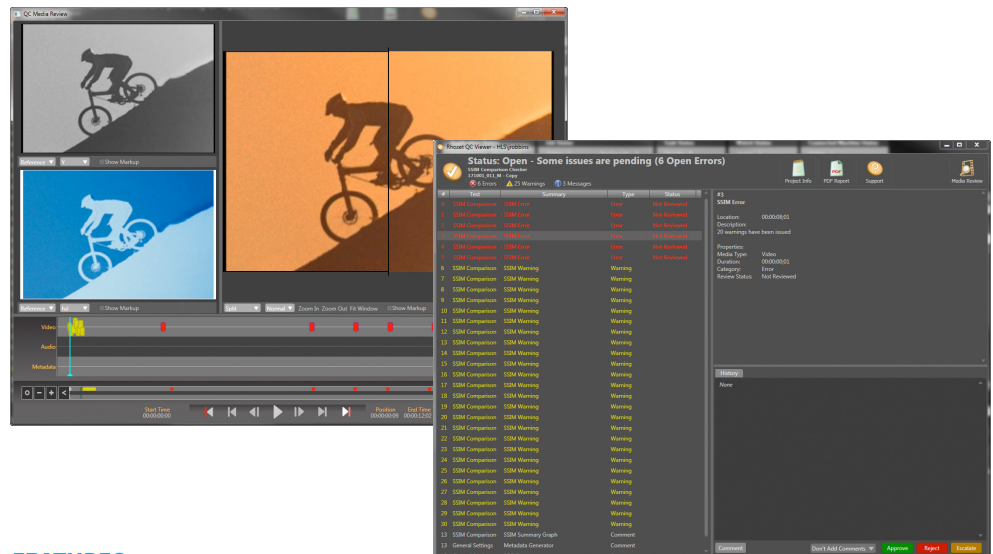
QC Media Review

Reference Y Show Markup

Reference Full Show Markup

Split Normal Zoom In Zoom Out Fit Window Show Markup

Video
Audio
Metadata

Start Time 00:00:00:00
Position 00:00:00:09
End Time 00:00:12:02

Rhozet QC Viewer - HLS problems

Status: Open - Some issues are pending (6 Open Errors)
SSIM Comparison Checker
171001_011_M - Copy
6 Errors 25 Warnings 3 Messages

Project Info PDF Report Support Media Review

| # | Test | Summary | Type | Status |
|---|---|---|---|---|
| 0 | SSIM Comparison | SSIM Error | Error | Not Reviewed |
| 1 | SSIM Comparison | SSIM Error | Error | Not Reviewed |
| 2 | SSIM Comparison | SSIM Error | Error | Not Reviewed |
| 3 | SSIM Comparison | SSIM Error | Error | Not Reviewed |
| 4 | SSIM Comparison | SSIM Error | Error | Not Reviewed |
| 5 | SSIM Comparison | SSIM Error | Error | Not Reviewed |
| 6 | SSIM Comparison | SSIM Warning | Warning | |
| 7 | SSIM Comparison | SSIM Warning | Warning | |
| 8 | SSIM Comparison | SSIM Warning | Warning | |
| 9 | SSIM Comparison | SSIM Warning | Warning | |
| 10 | SSIM Comparison | SSIM Warning | Warning | |
| 11 | SSIM Comparison | SSIM Warning | Warning | |
| 12 | SSIM Comparison | SSIM Warning | Warning | |
| 13 | SSIM Comparison | SSIM Warning | Warning | |
| 14 | SSIM Comparison | SSIM Warning | Warning | |
| 15 | SSIM Comparison | SSIM Warning | Warning | |
| 16 | SSIM Comparison | SSIM Warning | Warning | |
| 17 | SSIM Comparison | SSIM Warning | Warning | |
| 18 | SSIM Comparison | SSIM Warning | Warning | |
| 19 | SSIM Comparison | SSIM Warning | Warning | |
| 20 | SSIM Comparison | SSIM Warning | Warning | |
| 21 | SSIM Comparison | SSIM Warning | Warning | |
| 22 | SSIM Comparison | SSIM Warning | Warning | |
| 23 | SSIM Comparison | SSIM Warning | Warning | |
| 24 | SSIM Comparison | SSIM Warning | Warning | |
| 25 | SSIM Comparison | SSIM Warning | Warning | |
| 26 | SSIM Comparison | SSIM Warning | Warning | |
| 27 | SSIM Comparison | SSIM Warning | Warning | |
| 28 | SSIM Comparison | SSIM Warning | Warning | |
| 29 | SSIM Comparison | SSIM Warning | Warning | |
| 30 | SSIM Comparison | SSIM Warning | Warning | |
| 31 | SSIM Comparison | SSIM Summary Graph | Comment | |
| 32 | General Settings | Metadata Generator | Comment | |

#3
SSIM Error

Location: 00:00:08:01
Description:
20 warnings have been issued

Properties:
Media Type: Video
Duration: 00:00:00:01
Category: Error
Review Status: Not Reviewed

History
None

Comment Don't Add Comments Approve Reject Escalate

FEATURES